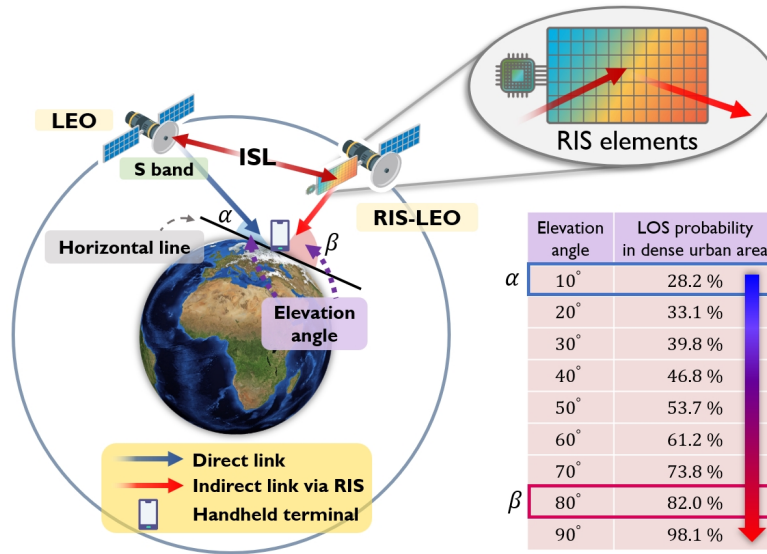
RIS elements

LEO

S band

ISL

RIS-LEO

$\alpha$

$\beta$

Horizontal line

Elevation angle

Direct link

Indirect link via RIS

Handheld terminal

| | Elevation angle | LOS probability in dense urban area |
|---|---|---|
| $\alpha$ | $10^{\circ}$ | 28.2 % |
| | $20^{\circ}$ | 33.1 % |
| | $30^{\circ}$ | 39.8 % |
| | $40^{\circ}$ | 46.8 % |
| | $50^{\circ}$ | 53.7 % |
| | $60^{\circ}$ | 61.2 % |
| | $70^{\circ}$ | 73.8 % |
| $\beta$ | $80^{\circ}$ | 82.0 % |
| | $90^{\circ}$ | 98.1 % |